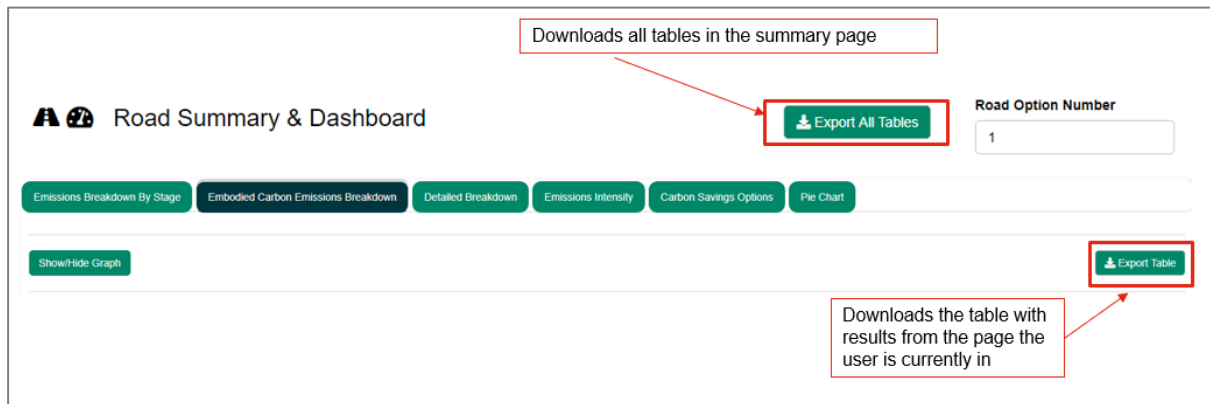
Downloads all tables in the summary page

Road Summary & Dashboard

Export All Tables

Road Option Number

1

Emissions Breakdown By Stage

Embodied Carbon Emissions Breakdown

Detailed Breakdown

Emissions Intensity

Carbon Savings Options

Pie Chart

Show/Hide Graph

Export Table

Downloads the table with results from the page the user is currently in